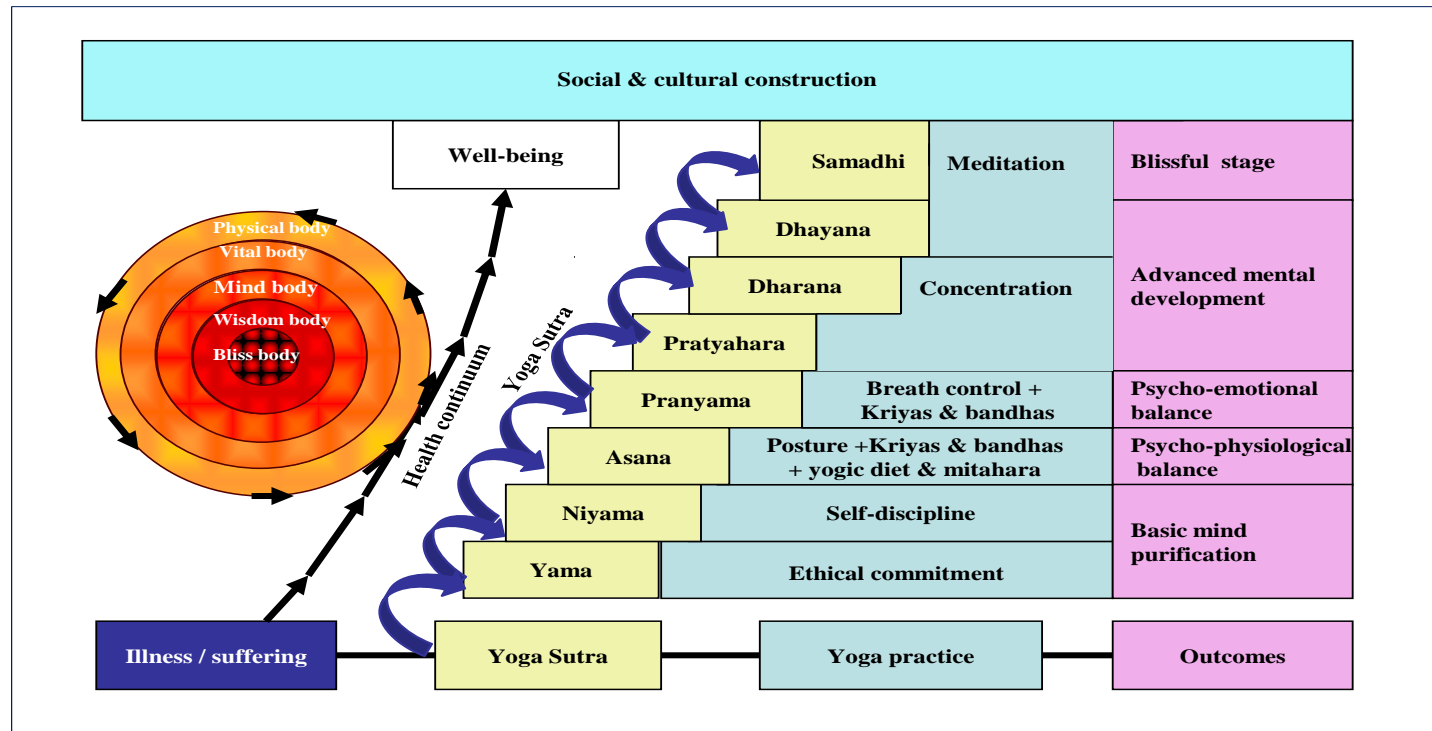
Social & cultural construction

Well-being

Physical body
Vital body
Mind body
Wisdom body
Bliss body

Health continuum

Yoga Sutra

| Samadhi | Meditation | Blissful stage |
|---|---|---|
| Dhayana | | |
| Dharana | Concentration | Advanced mental development |
| Pratyahara | | |
| Pranyama | Breath control + Kriyas & bandhas | Psycho-emotional balance |
| Asana | Posture +Kriyas & bandhas + yogic diet & mitahara | Psycho-physiological balance |
| Niyama | Self-discipline | Basic mind purification |
| Yama | Ethical commitment | |

Illness / suffering

Yoga Sutra

Yoga practice

Outcomes